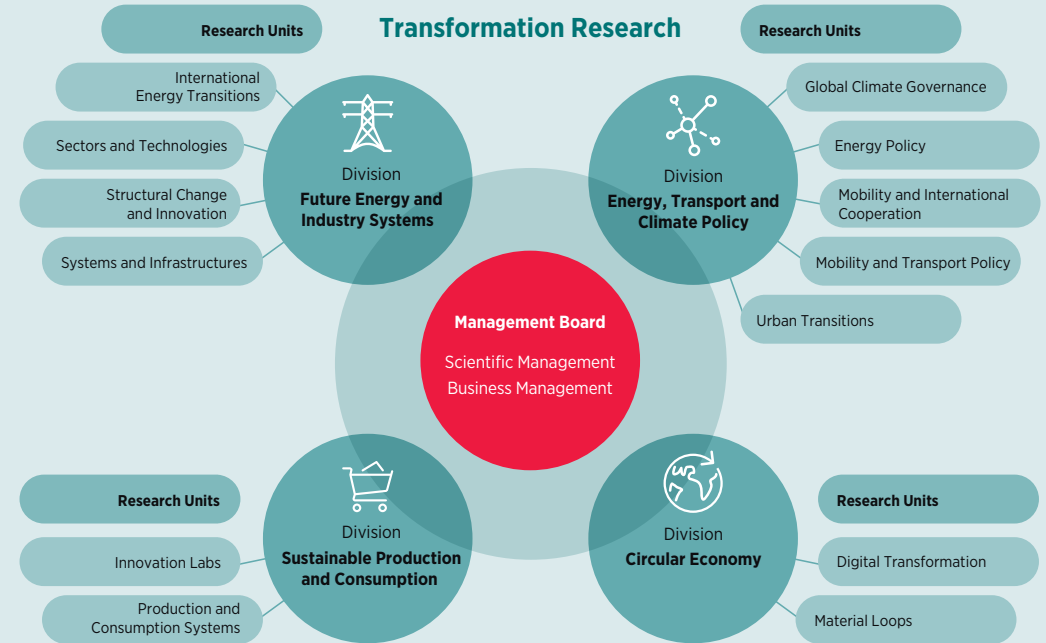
Transformation Research

Research Units

International Energy Transitions

Sectors and Technologies

Structural Change and Innovation

Systems and Infrastructures

Division
Future Energy and Industry Systems

Research Units

Global Climate Governance

Energy Policy

Mobility and International Cooperation

Mobility and Transport Policy

Urban Transitions

Division
Energy, Transport and Climate Policy

Management Board

Scientific Management
Business Management

Research Units

Innovation Labs

Production and Consumption Systems

Division
Sustainable Production and Consumption

Division
Circular Economy

Research Units

Digital Transformation

Material Loops